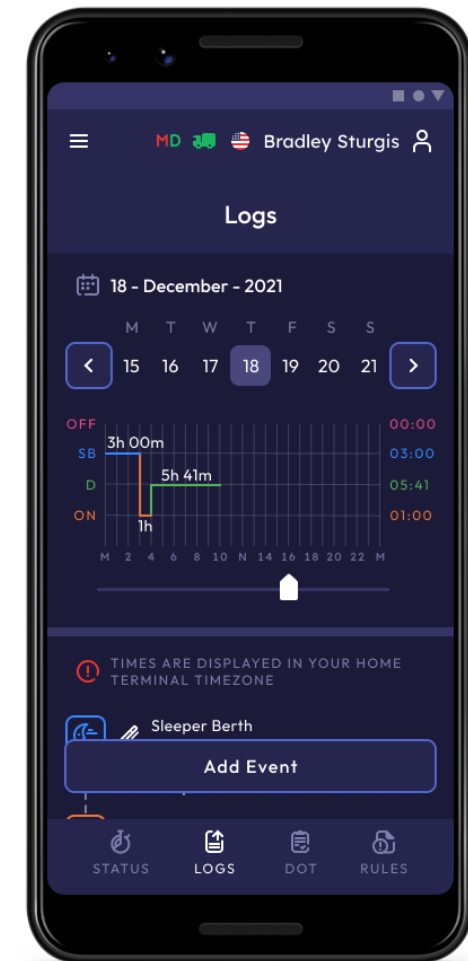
MD Bradley Sturgis

Logs

18 - December - 2021

| M | T | W | T | F | S | S |
|---|---|---|---|---|---|---|
| 15 | 16 | 17 | 18 | 19 | 20 | 21 |

OFF 00:00
SB 03:00
D 05:41
ON 01:00

3h 00m
5h 41m
1h

M 2 4 6 8 10 N 14 16 18 20 22 M

TIMES ARE DISPLAYED IN YOUR HOME TERMINAL TIMEZONE

Sleeper Berth

Add Event

STATUS LOGS DOT RULES